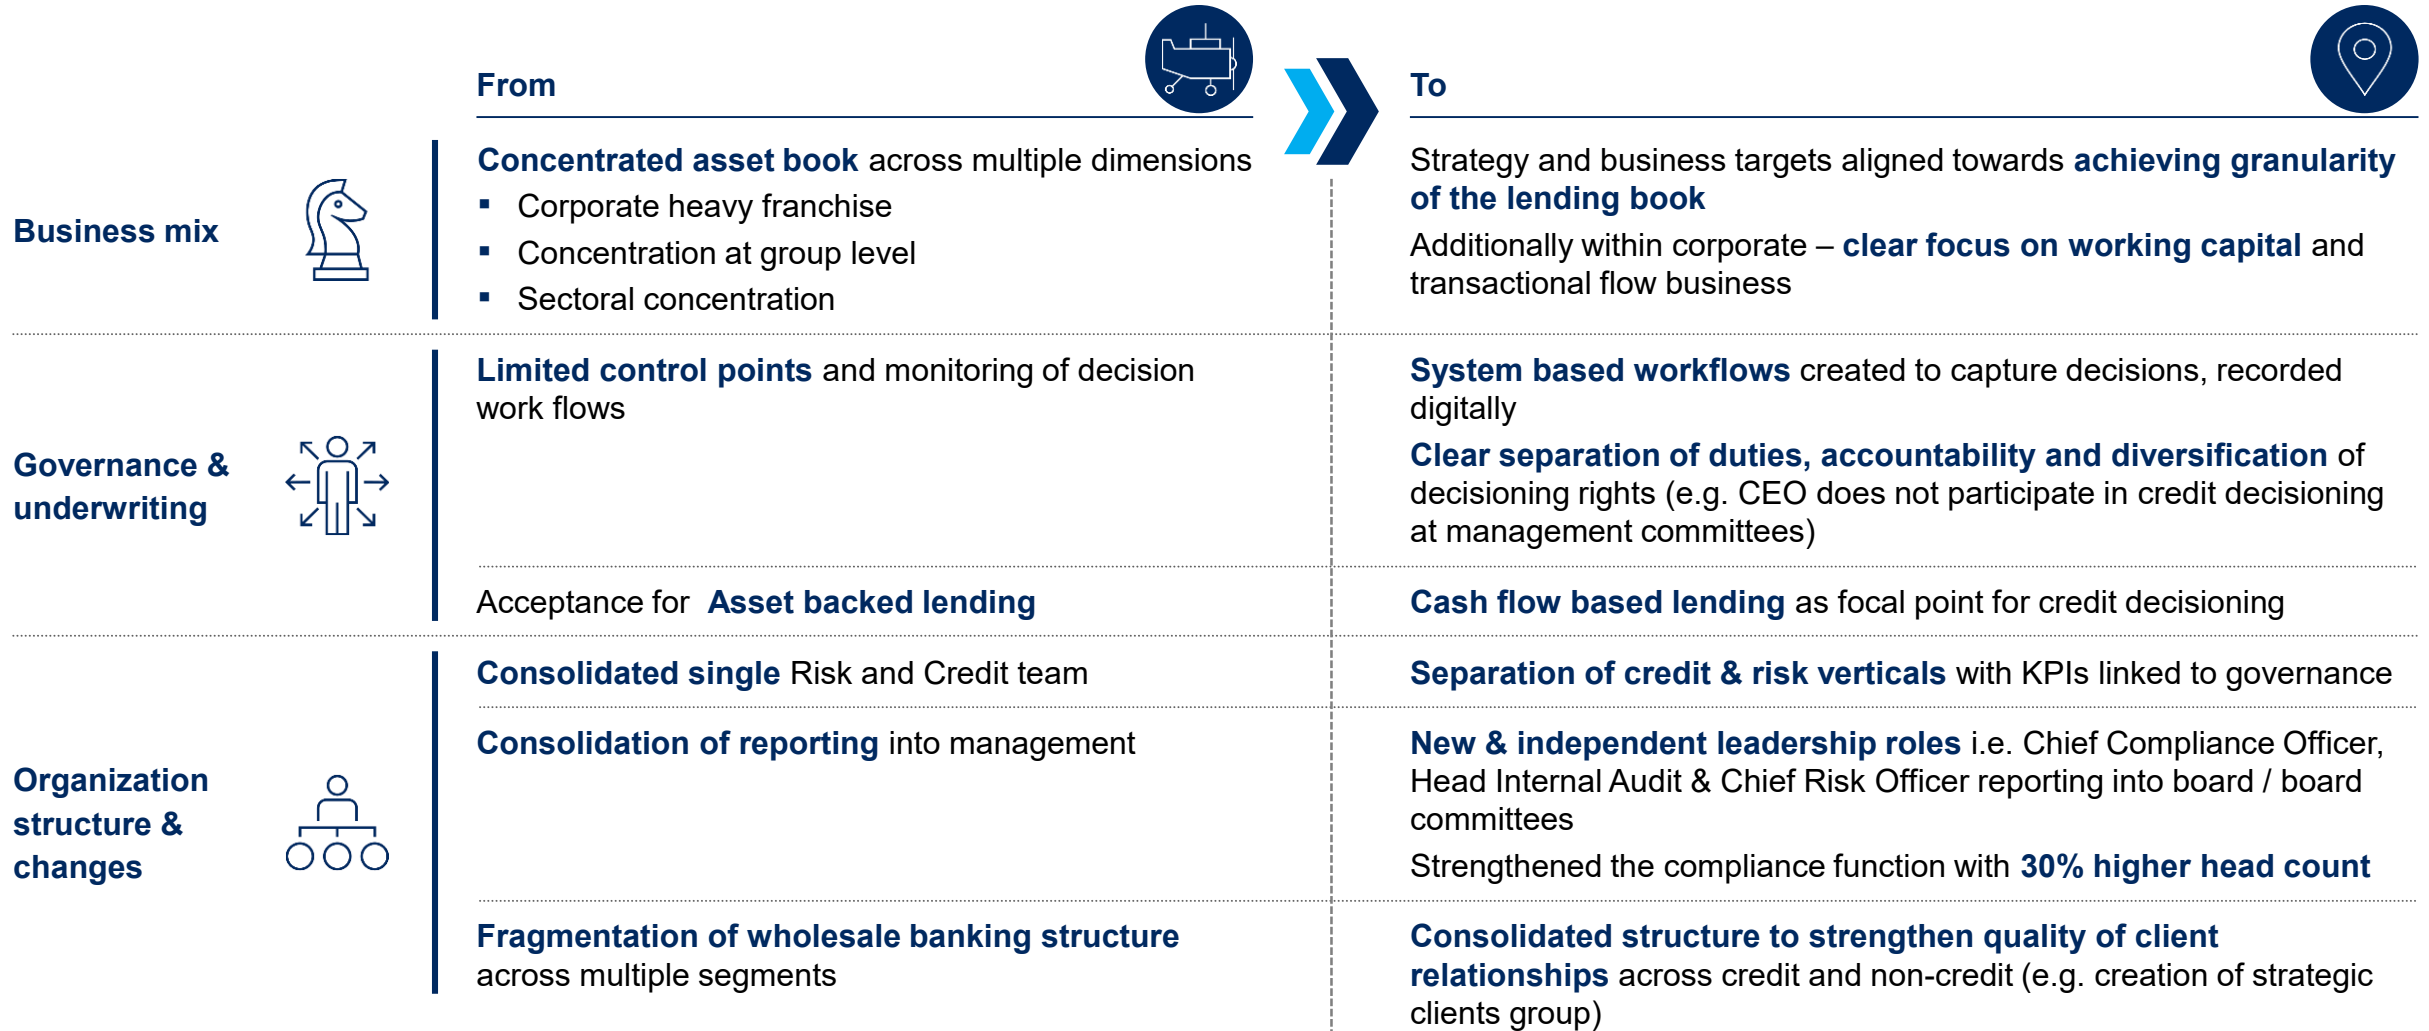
From

To

Business mix

Concentrated asset book across multiple dimensions

- Corporate heavy franchise
- Concentration at group level
- Sectoral concentration

Strategy and business targets aligned towards achieving granularity of the lending book

Additionally within corporate – clear focus on working capital and transactional flow business

Governance & underwriting

Limited control points and monitoring of decision work flows

System based workflows created to capture decisions, recorded digitally

Clear separation of duties, accountability and diversification of decisioning rights (e.g. CEO does not participate in credit decisioning at management committees)

Acceptance for Asset backed lending

Cash flow based lending as focal point for credit decisioning

Organization structure & changes

Consolidated single Risk and Credit team

Separation of credit & risk verticals with KPIs linked to governance

Consolidation of reporting into management

New & independent leadership roles i.e. Chief Compliance Officer, Head Internal Audit & Chief Risk Officer reporting into board / board committees

Strengthened the compliance function with 30% higher head count

Fragmentation of wholesale banking structure across multiple segments

Consolidated structure to strengthen quality of client relationships across credit and non-credit (e.g. creation of strategic clients group)